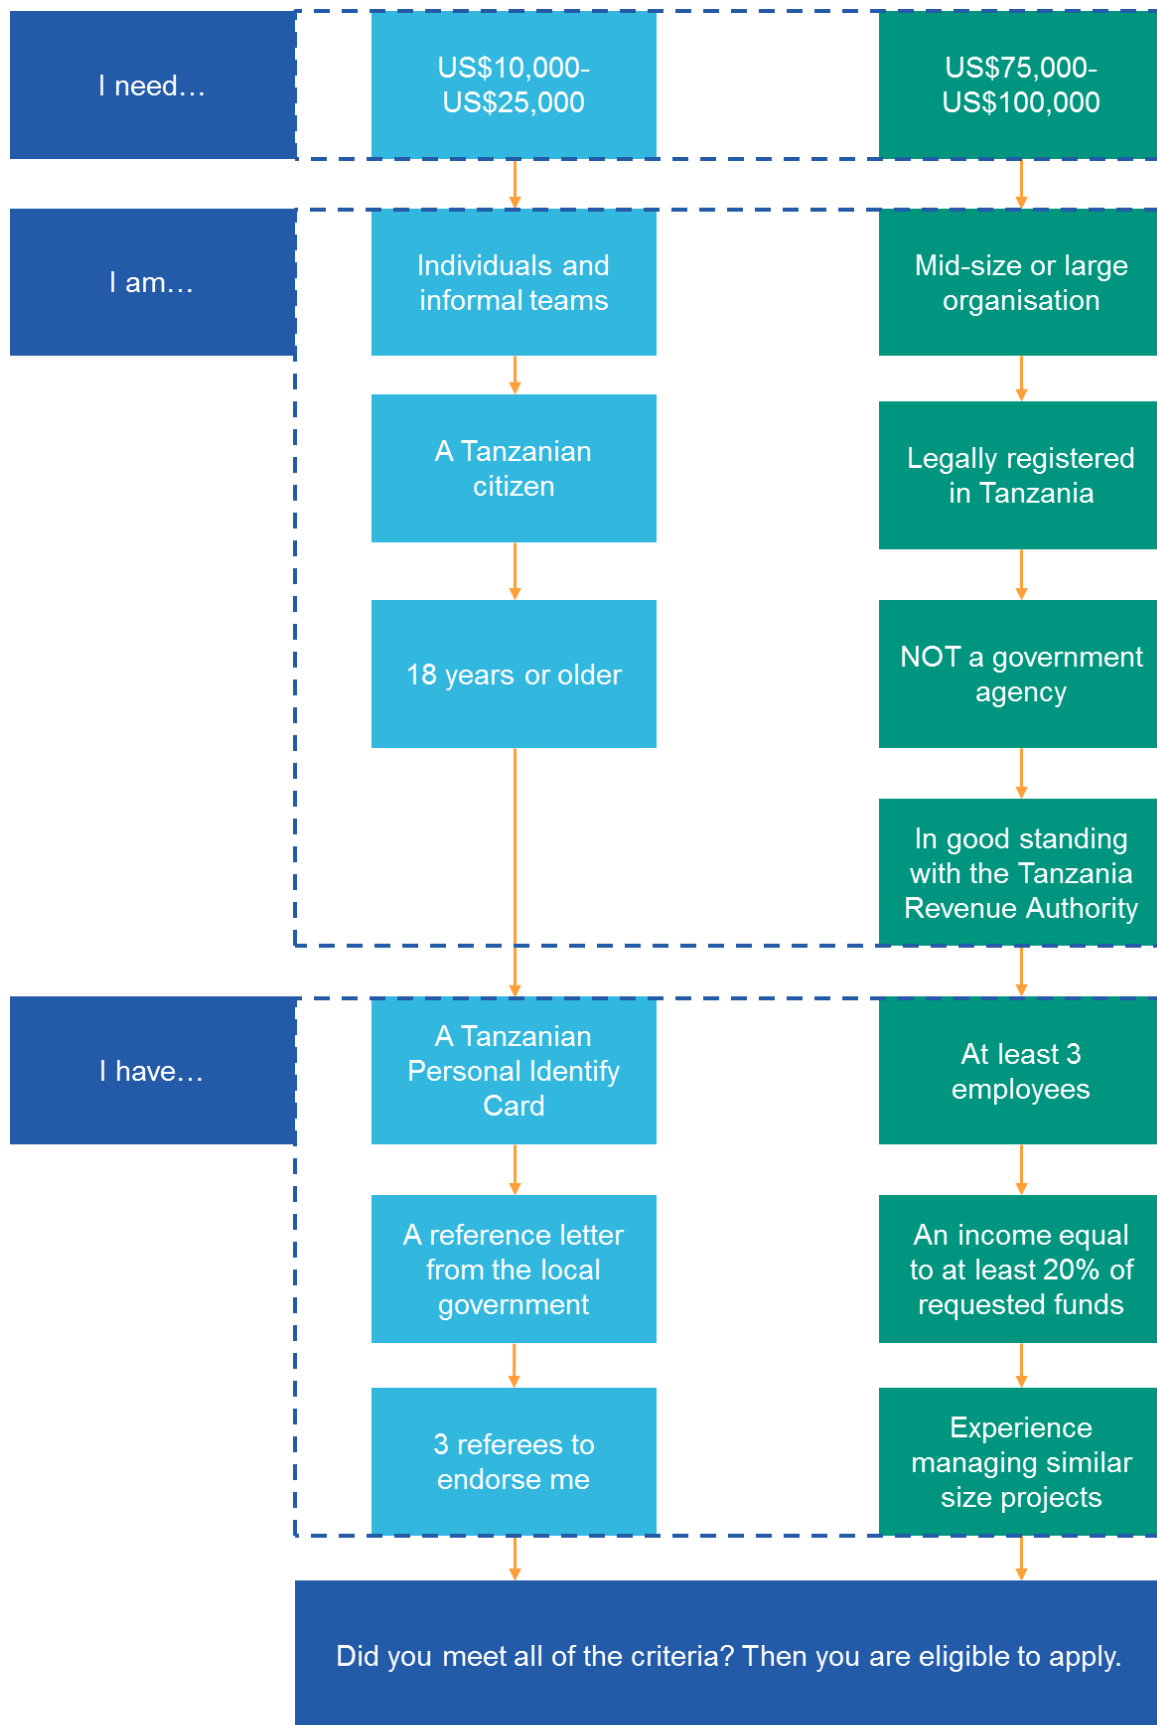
I need…

US\$10,000-US\$25,000

US\$75,000-US\$100,000

I am…

Individuals and informal teams

Mid-size or large organisation

A Tanzanian citizen

Legally registered in Tanzania

18 years or older

NOT a government agency

In good standing with the Tanzania Revenue Authority

I have…

A Tanzanian Personal Identify Card

At least 3 employees

A reference letter from the local government

An income equal to at least 20% of requested funds

3 referees to endorse me

Experience managing similar size projects

Did you meet all of the criteria? Then you are eligible to apply.